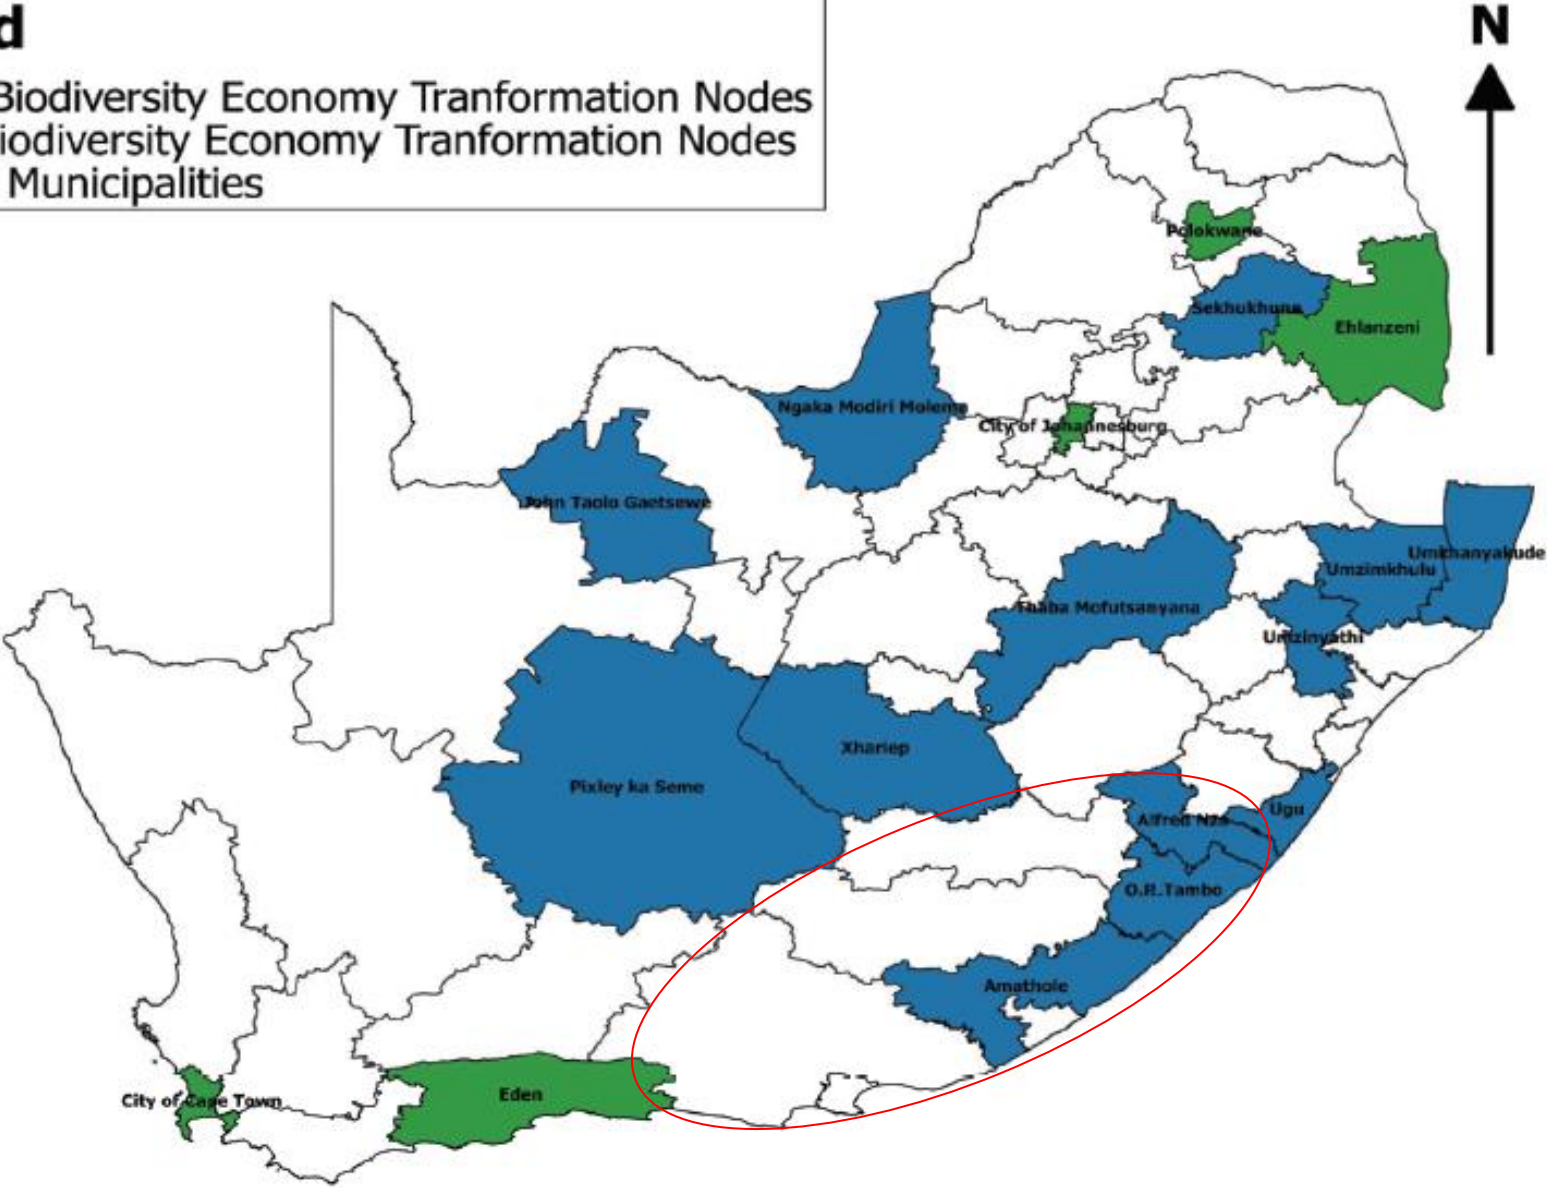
d
Biodiversity Economy Tranformation Nodes
iodiversity Economy Tranformation Nodes
Municipalities

N

Polokwane
Sekhukhune
Ehlanzeni
Ngaka Modiri Molema
City of Johannesburg
John Taolo Gaetsewe
Umkhanyakude
Umzimkhulu
Thaba Mofutsanyana
Umzinyathi
Xhariep
Pixley ka Seme
Ugu
Alfred Nzo
O.R.Tambo
Amathole
City of Cape Town
Eden